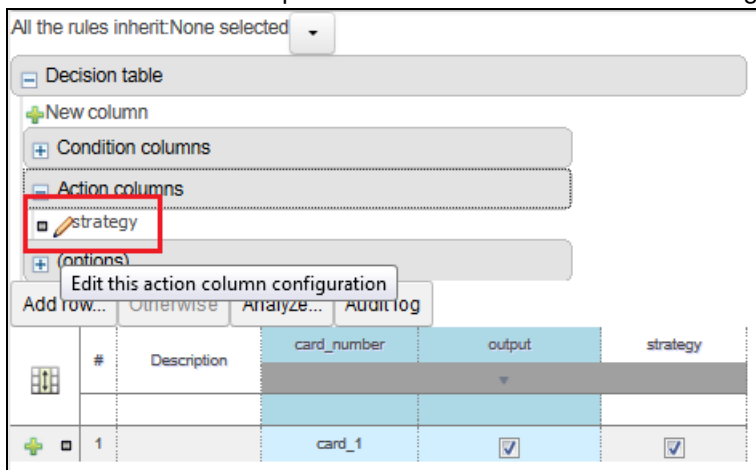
All the rules inherit:None selected

Decision table

New column

Condition columns

Action columns

strategy

(options)

Edit this action column configuration

Add row... Otherwise Analyze... Audit log

| | # | Description | card_number | output | strategy |
|---|---|---|---|---|---|
| | 1 | | card_1 | ☑ | ☑ |